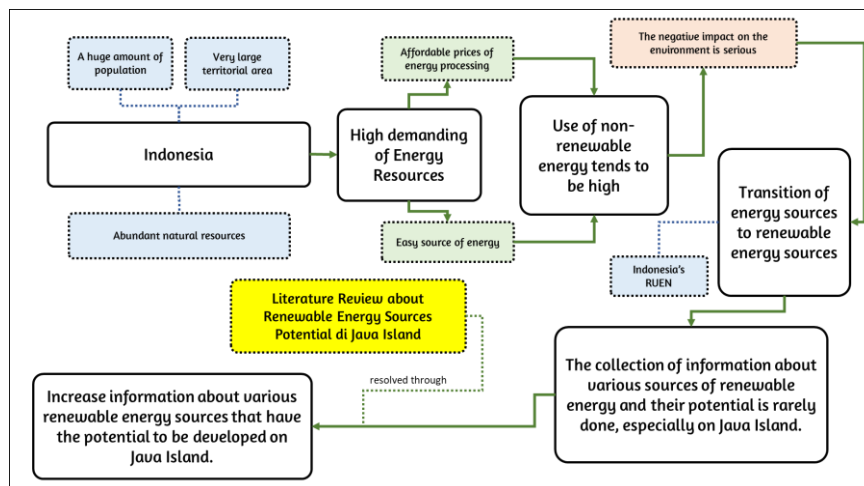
A huge amount of population

Very large territorial area

Indonesia

Abundant natural resources

Affordable prices of energy processing

High demanding of Energy Resources

Easy source of energy

Use of non-renewable energy tends to be high

The negative impact on the environment is serious

Transition of energy sources to renewable energy sources

Indonesia's RUEN

Literature Review about Renewable Energy Sources Potential di Java Island

resolved through

The collection of information about various sources of renewable energy and their potential is rarely done, especially on Java Island.

Increase information about various renewable energy sources that have the potential to be developed on Java Island.